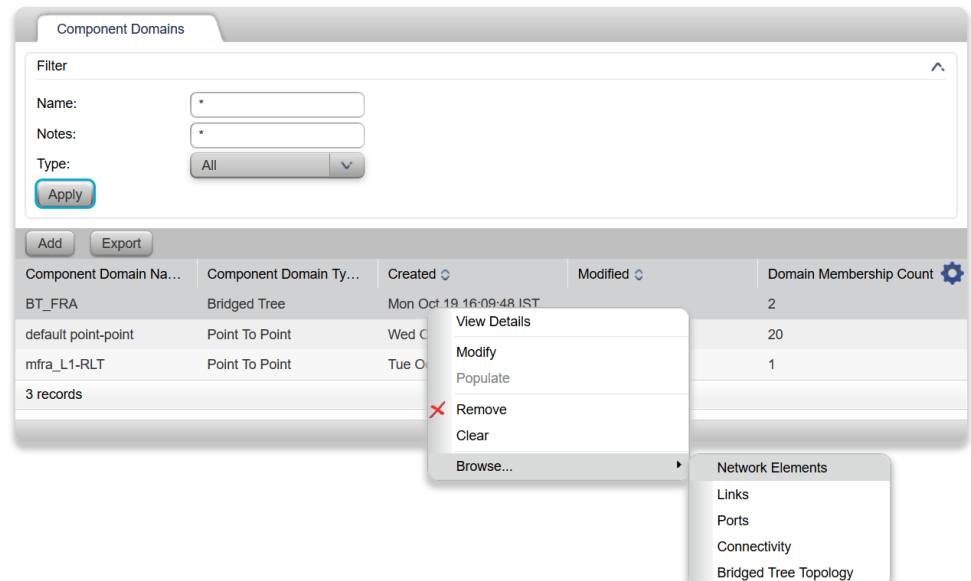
Component Domains

Filter

Name: *

Notes: *

Type: All

Apply

Add Export

| Component Domain Na... | Component Domain Ty... | Created | Modified | Domain Membership Count |
|---|---|---|---|---|
| BT_FRA | Bridged Tree | Mon Oct 19 16:09:48 IST | | 2 |
| default point-point | Point To Point | Wed C | | 20 |
| mfra_L1-RLT | Point To Point | Tue O | | 1 |

3 records

View Details
Modify
Populate
Remove
Clear
Browse...

Network Elements
Links
Ports
Connectivity
Bridged Tree Topology